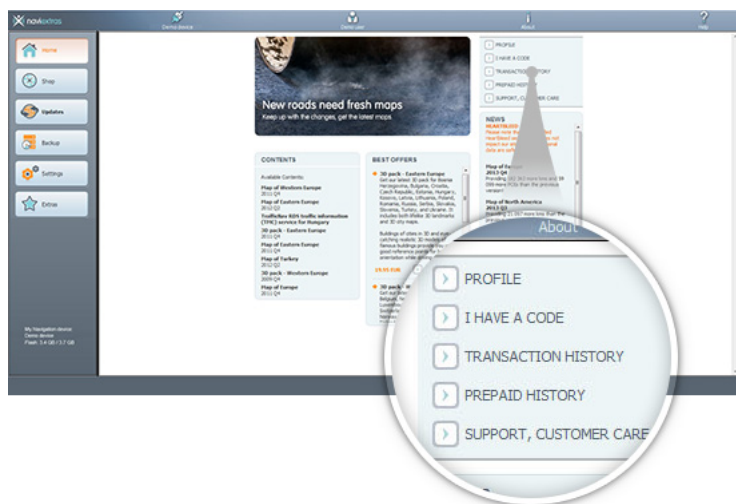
naviextras

Demo device

Demo user

About

Help

Home

Shop

Updates

Backup

Settings

Extras

My Navigation device
Demo device
Flash: 3.4 GB / 3.7 GB

New roads need fresh maps
Keep up with the changes, get the latest maps.

CONTENTS

Available Contents:

Map of Western Europe
2012 Q4

Map of Eastern Europe
2012 Q4

TrafficNav RDS traffic information (TMC) service for Hungary
2012 Q4

3D pack - Eastern Europe
2012 Q4

Map of Eastern Europe
2012 Q4

Map of Turkey
2012 Q2

3D pack - Western Europe
2012 Q4

Map of Europe
2012 Q4

BEST OFFERS

3D pack - Eastern Europe
Get our latest 3D pack for Bosnia Herzegovina, Bulgaria, Croatia, Czech Republic, Estonia, Hungary, Kosovo, Latvia, Lithuania, Poland, Romania, Russia, Serbia, Slovakia, Slovenia, Turkey, and Ukraine. It includes both iPhiNe 3D landmarks and 3D city maps.

Buildings of cities in 3D and eye-catching models: 3D models of famous buildings provide you good reference points for orientation while driving.

19.95 EUR

3D pack - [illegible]
Get our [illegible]
Belgium, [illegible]
Luxembo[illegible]
Switzerl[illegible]
both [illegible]

PROFILE
I HAVE A CODE
TRANSACTION HISTORY
PREPAID HISTORY
SUPPORT, CUSTOMER CARE

NEWS
HEADLINES
Please note the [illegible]
NaviExtras and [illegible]
impact our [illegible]
data are not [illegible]

Map of Europe
2013 Q1
Providing 162 363 more km and 59 299 more POIs than the previous version!

Map of North America
2013 Q1
Providing 21 937 more km than the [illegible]

About

PROFILE
I HAVE A CODE
TRANSACTION HISTORY
PREPAID HISTORY
SUPPORT, CUSTOMER CARE